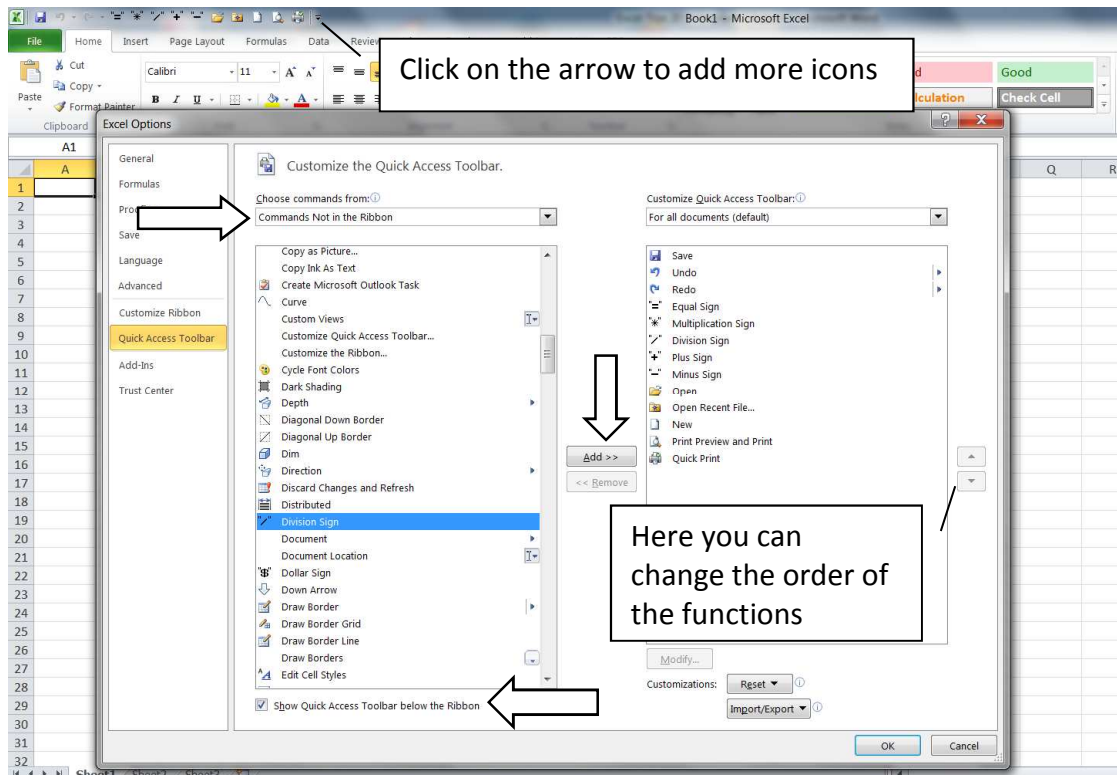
Book1 - Microsoft Excel

File Home Insert Page Layout Formulas Data Review

Click on the arrow to add more icons

Cut
Copy
Paste
Format Painter
Clipboard
Calibri
11
B I U
d
Good
lculation
Check Cell

Excel Options

A1
A
Q
R

1
2
3
4
5
6
7
8
9
10
11
12
13
14
15
16
17
18
19
20
21
22
23
24
25
26
27
28
29
30
31
32

General
Formulas
Proo
Save
Language
Advanced
Customize Ribbon
Quick Access Toolbar
Add-Ins
Trust Center

Customize the Quick Access Toolbar.

Choose commands from:
Commands Not in the Ribbon

Copy as Picture...
Copy Ink As Text
Create Microsoft Outlook Task
Curve
Custom Views
Customize Quick Access Toolbar...
Customize the Ribbon...
Cycle Font Colors
Dark Shading
Depth
Diagonal Down Border
Diagonal Up Border
Dim
Direction
Discard Changes and Refresh
Distributed
Division Sign
Document
Document Location
Dollar Sign
Down Arrow
Draw Border
Draw Border Grid
Draw Border Line
Draw Borders
Edit Cell Styles

Show Quick Access Toolbar below the Ribbon

Add >>
<< Remove

Customize Quick Access Toolbar:
For all documents (default)

Save
Undo
Redo
Equal Sign
Multiplication Sign
Division Sign
Plus Sign
Minus Sign
Open
Open Recent File...
New
Print Preview and Print
Quick Print

Here you can change the order of the functions

Modify...
Customizations: Reset
Import/Export

OK
Cancel

Sheet1 Sheet2 Sheet3